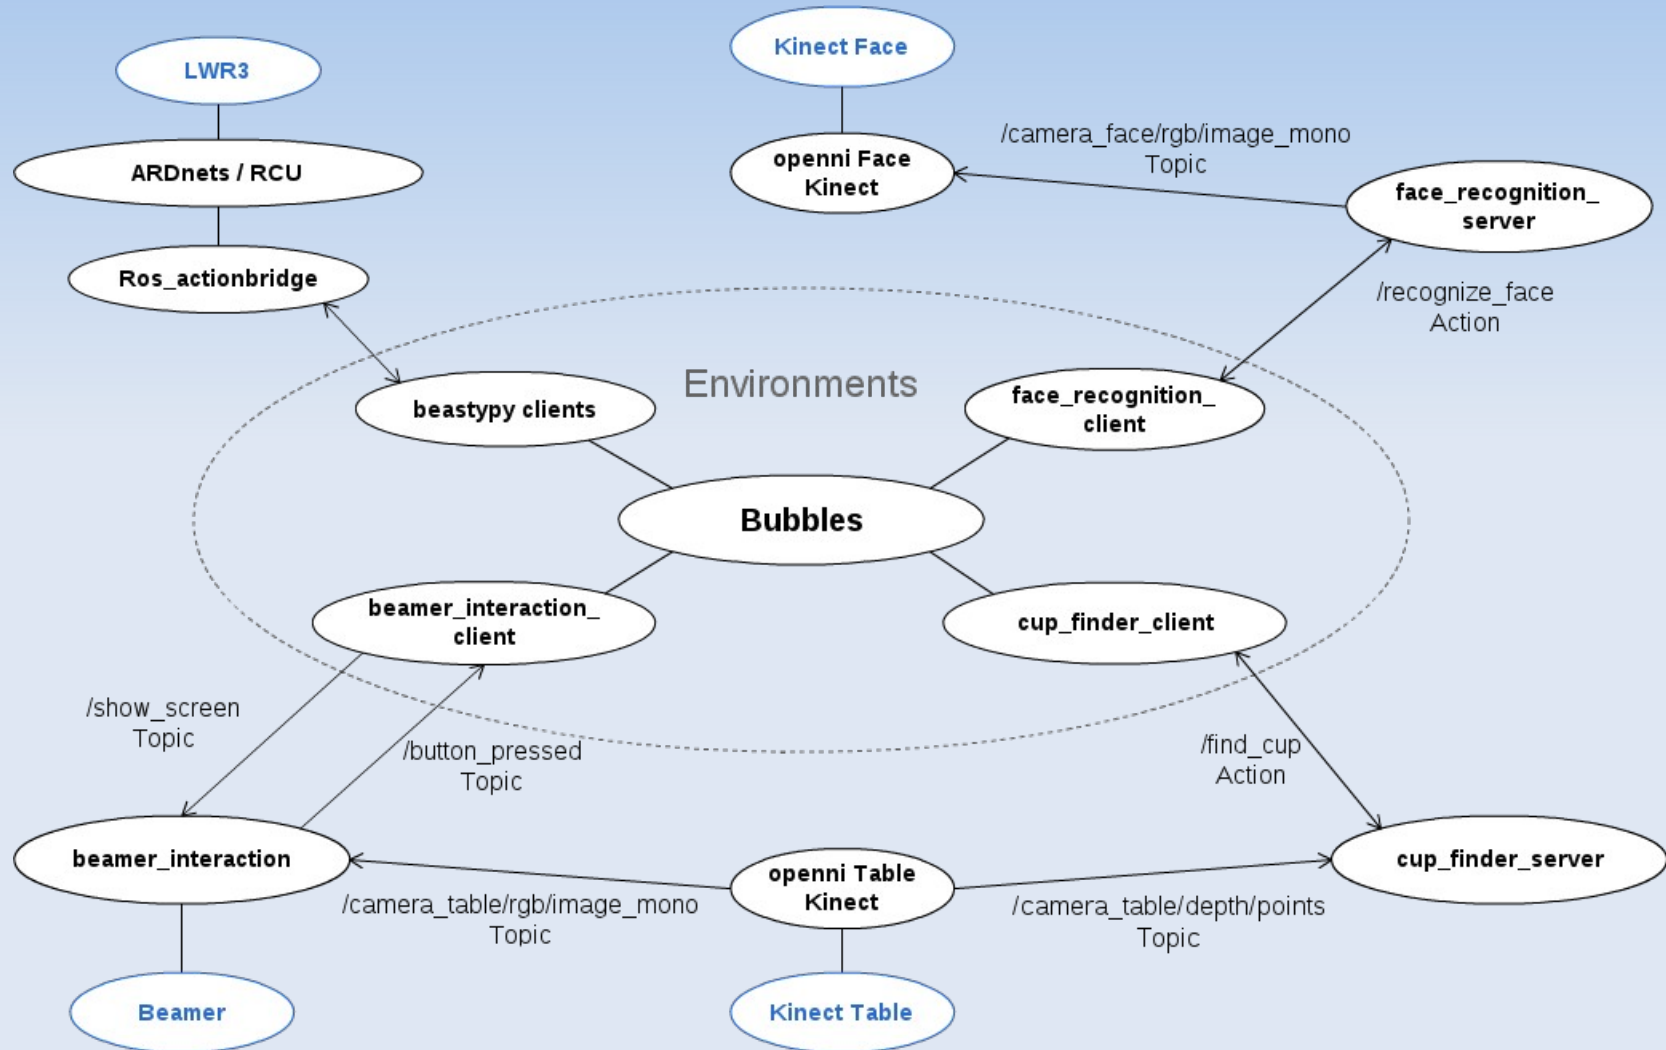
LWR3

Kinect Face

ARDnets / RCU

openni Face Kinect

/camera_face/rgb/image_mono Topic

face_recognition_ server

Ros_actionbridge

/recognize_face Action

Environments

beastypy clients

face_recognition_ client

Bubbles

beamer_interaction_ client

cup_finder_client

/show_screen Topic

/button_pressed Topic

/find_cup Action

beamer_interaction

openni Table Kinect

cup_finder_server

/camera_table/rgb/image_mono Topic

/camera_table/depth/points Topic

Beamer

Kinect Table